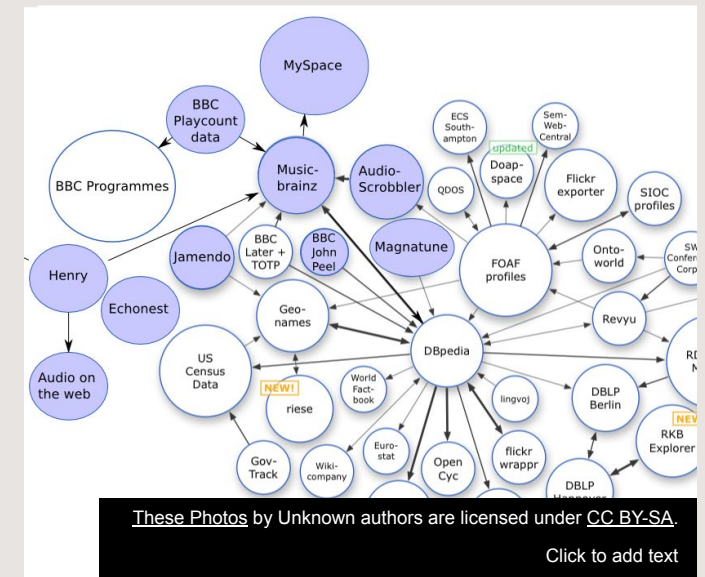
MySpace

BBC Playcount data

BBC Programmes

Music-brainz

Audio-Scrobbler

ECS South-ampton

Sem-Web-Central

updated

Doap-space

QDOS

Flickr exporter

SIOC profiles

Henry

Jamendo

BBC Later + TOTP

BBC John Peel

Magnatune

FOAF profiles

Onto-world

SW Confer Corp

Echonest

Geo-names

Revyu

Audio on the web

US Census Data

DBpedia

RD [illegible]

NEW!

riese

World Fact-book

lingvoj

DBLP Berlin

NEW

RKB Explorer

Gov-Track

Wiki-company

Euro-stat

Open Cyc

flickr wrappr

DBLP Hannover

These Photos by Unknown authors are licensed under CC BY-SA.

Click to add text